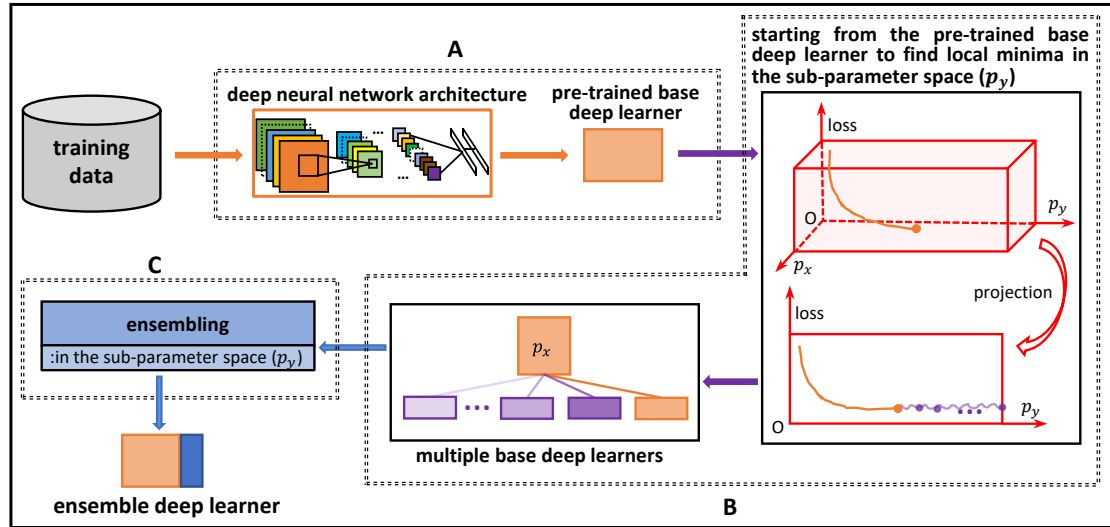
A

training data

deep neural network architecture

pre-trained base deep learner

starting from the pre-trained base deep learner to find local minima in the sub-parameter space ($p_y$)

loss

O

$p_y$

$p_x$

projection

loss

O

$p_y$

C

ensembling

:in the sub-parameter space ($p_y$)

ensemble deep learner

$p_x$

multiple base deep learners

B